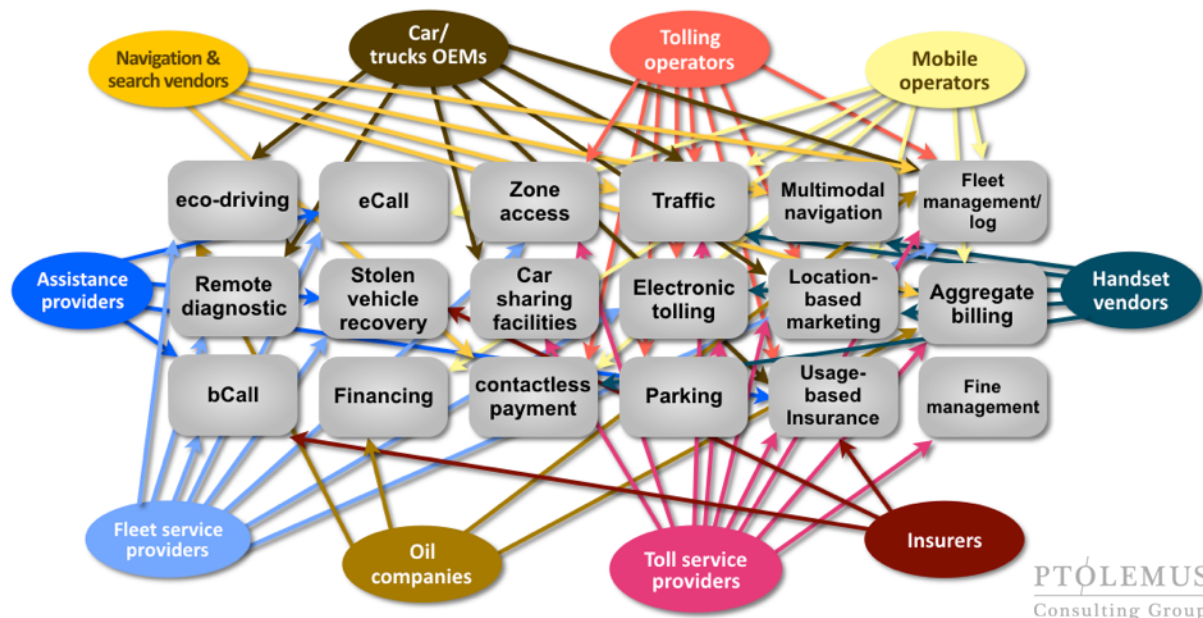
Car/ trucks OEMs

Navigation & search vendors

Tolling operators

Mobile operators

eco-driving

eCall

Zone access

Traffic

Multimodal navigation

Fleet management/ log

Assistance providers

Remote diagnostic

Stolen vehicle recovery

Car sharing facilities

Electronic tolling

Location-based marketing

Aggregate billing

Handset vendors

bCall

Financing

contactless payment

Parking

Usage-based Insurance

Fine management

Fleet service providers

Oil companies

Toll service providers

Insurers

PTOLEMUS Consulting Group